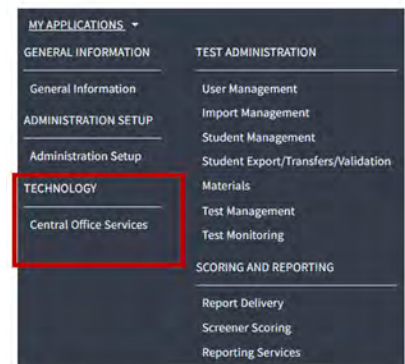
MY APPLICATIONS

GENERAL INFORMATION

General Information

ADMINISTRATION SETUP

Administration Setup

TECHNOLOGY

Central Office Services

TEST ADMINISTRATION

User Management

Import Management

Student Management

Student Export/Transfers/Validation

Materials

Test Management

Test Monitoring

SCORING AND REPORTING

Report Delivery

Screener Scoring

Reporting Services